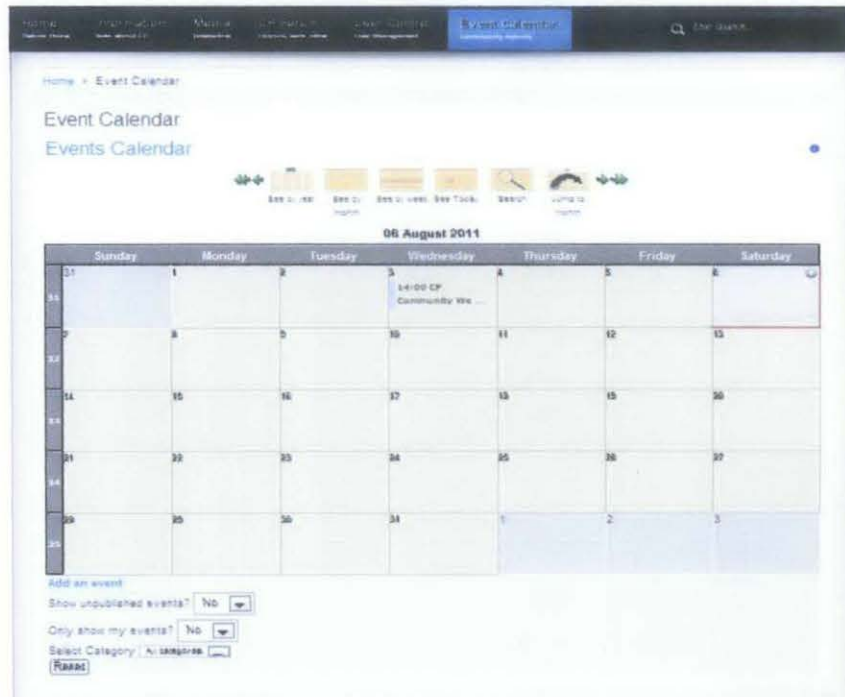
Home | Information | Media | CP Search | User Control | Event Calendar | Site search

Home > Event Calendar

Event Calendar

Events Calendar

See by year | See by month | See by week | See Today | Search | Jump to month

06 August 2011

| | Sunday | Monday | Tuesday | Wednesday | Thursday | Friday | Saturday |
|---|---|---|---|---|---|---|---|
| 31 | 31 | 1 | 2 | 3 14:00 CP Community We ... | 4 | 5 | 6 |
| 32 | 7 | 8 | 9 | 10 | 11 | 12 | 13 |
| 33 | 14 | 15 | 16 | 17 | 18 | 19 | 20 |
| 34 | 21 | 22 | 23 | 24 | 25 | 26 | 27 |
| 35 | 28 | 29 | 30 | 31 | 1 | 2 | 3 |

Add an event

Show unpublished events? No

Only show my events? No

Select Category All categories

Reset